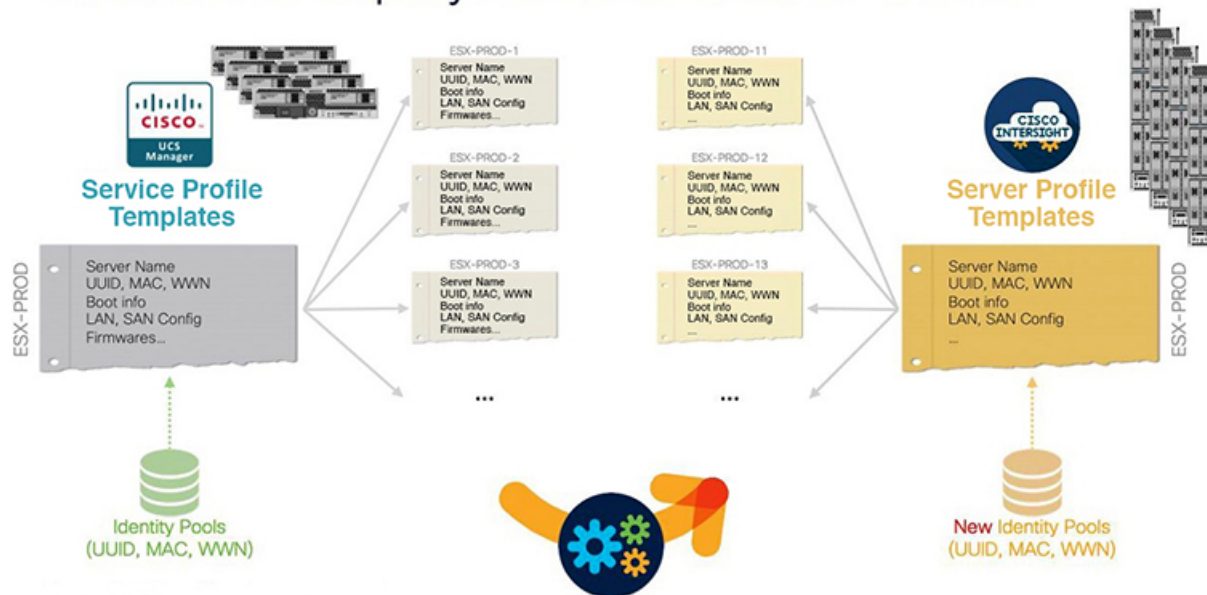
CISCO
UCS Manager

Service Profile Templates

ESX-PROD

Server Name
UUID, MAC, WWN
Boot info
LAN, SAN Config
Firmwares...

Identity Pools
(UUID, MAC, WWN)

ESX-PROD-1
Server Name
UUID, MAC, WWN
Boot info
LAN, SAN Config
Firmwares...

ESX-PROD-2
Server Name
UUID, MAC, WWN
Boot info
LAN, SAN Config
Firmwares...

ESX-PROD-3
Server Name
UUID, MAC, WWN
Boot info
LAN, SAN Config
Firmwares...

...

ESX-PROD-11
Server Name
UUID, MAC, WWN
Boot info
LAN, SAN Config
...

ESX-PROD-12
Server Name
UUID, MAC, WWN
Boot info
LAN, SAN Config
...

ESX-PROD-13
Server Name
UUID, MAC, WWN
Boot info
LAN, SAN Config
...

...

CISCO INTERSIGHT

Server Profile Templates

ESX-PROD

Server Name
UUID, MAC, WWN
Boot info
LAN, SAN Config
...

New Identity Pools
(UUID, MAC, WWN)